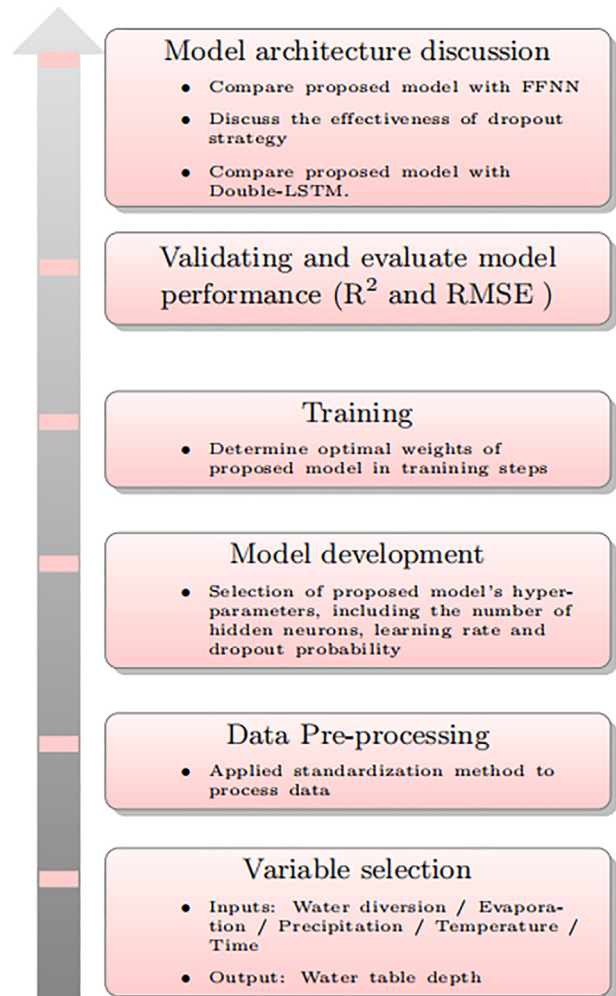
Model architecture discussion

- Compare proposed model with FFNN
- Discuss the effectiveness of dropout strategy
- Compare proposed model with Double-LSTM.

Validating and evaluate model performance ($R^2$ and RMSE )

Training

- Determine optimal weights of proposed model in tranining steps

Model development

- Selection of proposed model's hyperparameters, including the number of hidden neurons, learning rate and dropout probability

Data Pre-processing

- Applied standardization method to process data

Variable selection

- Inputs: Water diversion / Evaporation / Precipitation / Temperature / Time
- Output: Water table depth